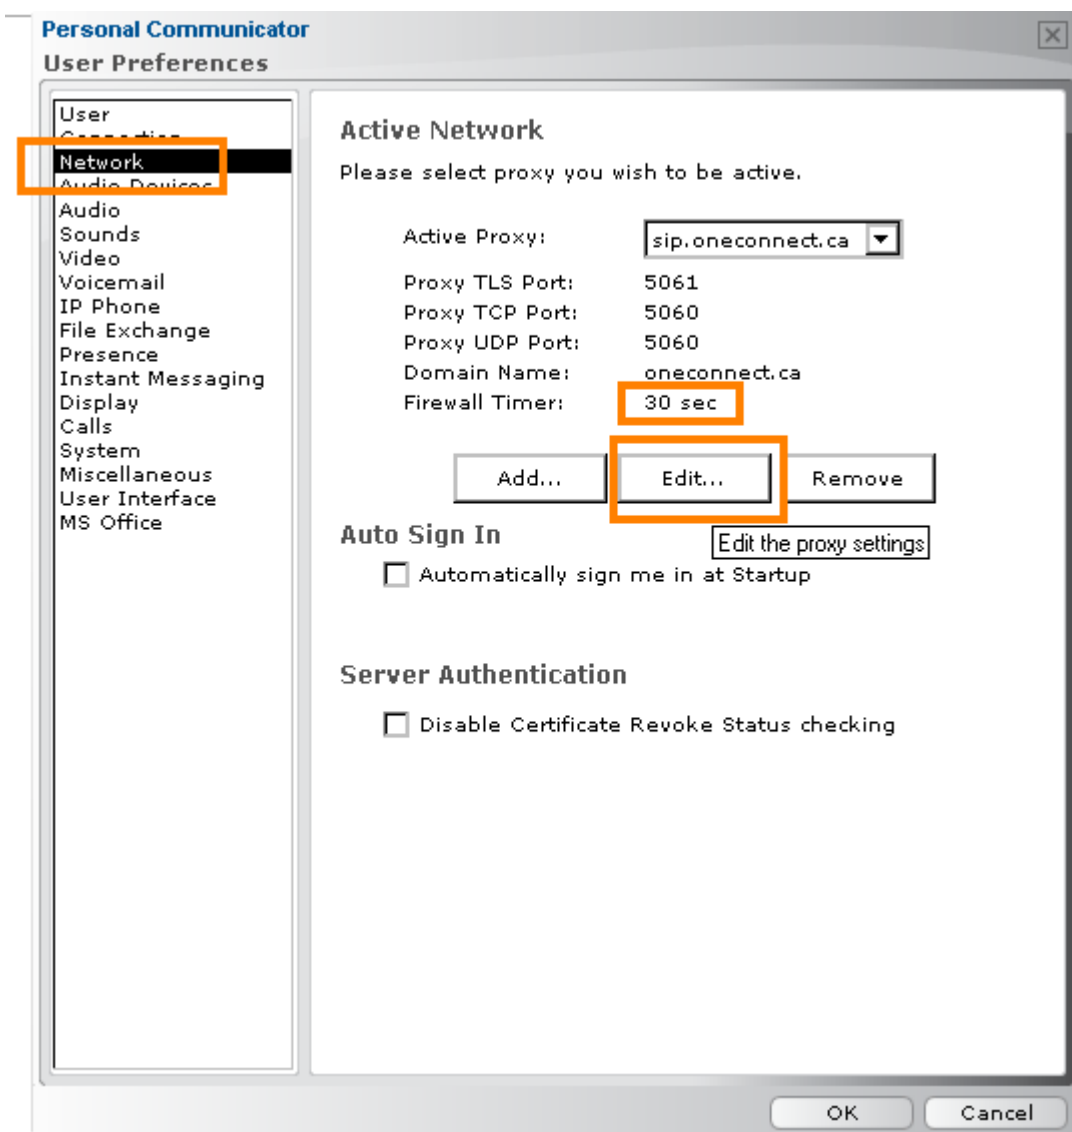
Personal Communicator
User Preferences

User
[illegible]
Network
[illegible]
Audio
Sounds
Video
Voicemail
IP Phone
File Exchange
Presence
Instant Messaging
Display
Calls
System
Miscellaneous
User Interface
MS Office

Active Network
Please select proxy you wish to be active.

Active Proxy: sip.oneconnect.ca
Proxy TLS Port: 5061
Proxy TCP Port: 5060
Proxy UDP Port: 5060
Domain Name: oneconnect.ca
Firewall Timer: 30 sec

Add... Edit... Remove

Edit the proxy settings

Auto Sign In
Automatically sign me in at Startup

Server Authentication
Disable Certificate Revoke Status checking

OK Cancel